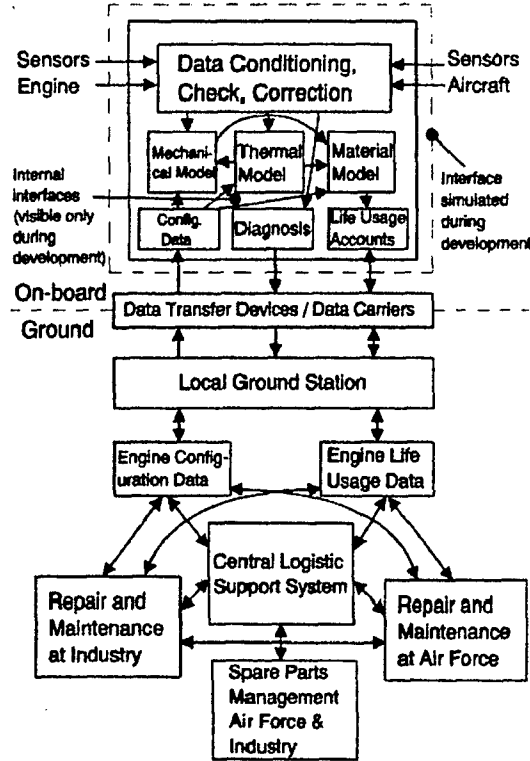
Sensors Engine

Sensors Aircraft

Data Conditioning, Check, Correction

Mechanical Model

Thermal Model

Material Model

Internal interfaces (visible only during development)

Interface simulated during development

Config. Data

Diagnosis

Life Usage Accounts

On-board

Ground

Data Transfer Devices / Data Carriers

Local Ground Station

Engine Configuration Data

Engine Life Usage Data

Central Logistic Support System

Repair and Maintenance at Industry

Repair and Maintenance at Air Force

Spare Parts Management Air Force & Industry